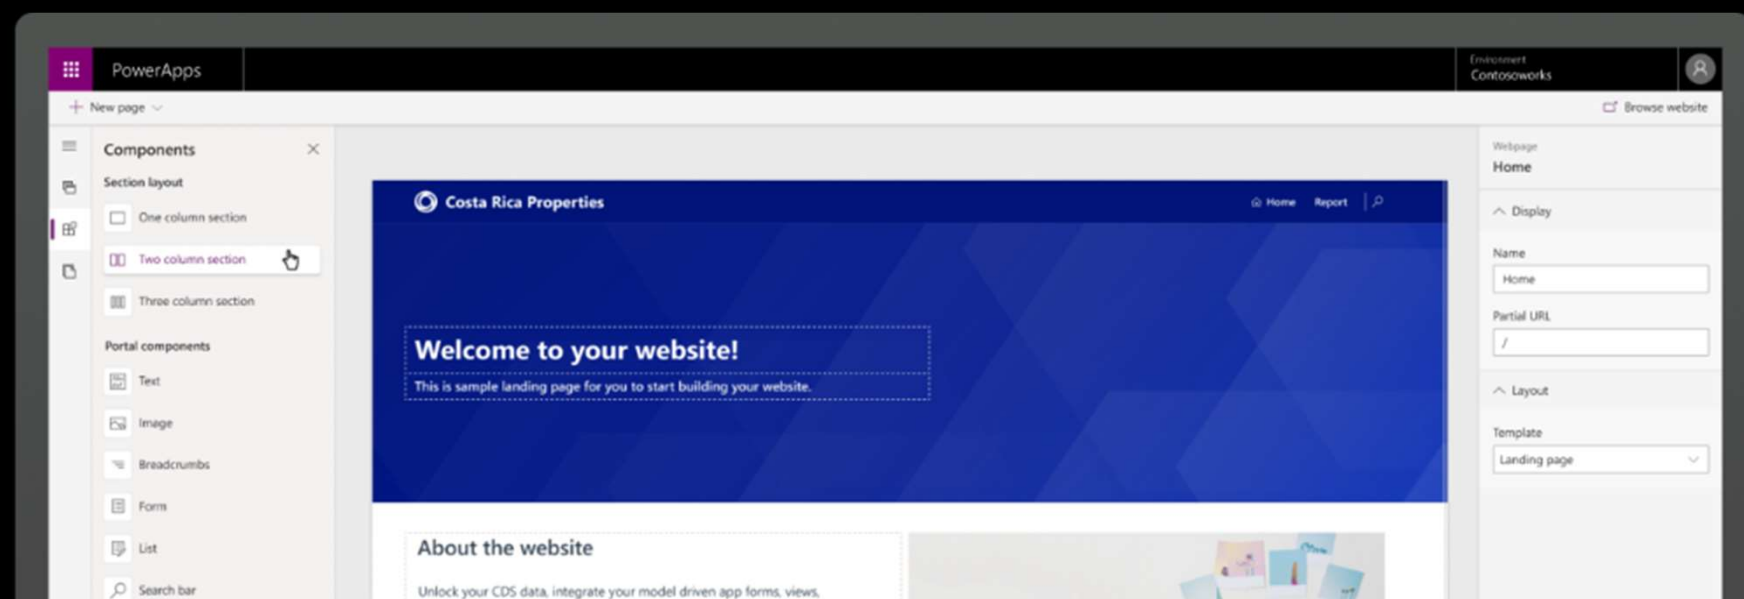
PowerApps

Environment
Contosoworks

+ New page

Browse website

Components

Section layout

One column section

Two column section

Three column section

Portal components

Text

Image

Breadcrumbs

Form

List

Search bar

Costa Rica Properties

Home Report

Welcome to your website!

This is sample landing page for you to start building your website.

About the website

Unlock your CDS data, integrate your model driven app forms, views,

Webpage
Home

Display

Name

Home

Partial URL

/

Layout

Template

Landing page